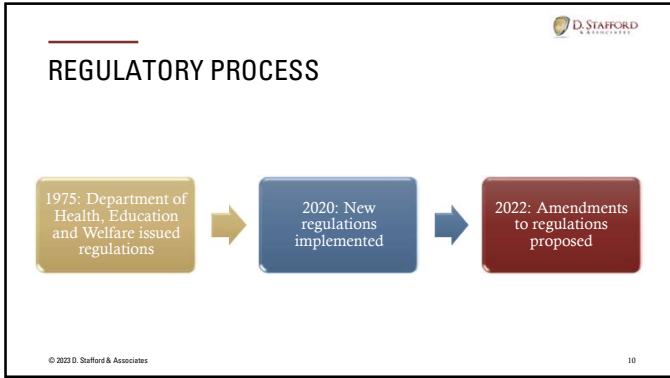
D. STAFFORD
& ASSOCIATES

REGULATORY PROCESS

1975: Department of Health, Education and Welfare issued regulations

2020: New regulations implemented

2022: Amendments to regulations proposed

© 2023 D. Stafford & Associates

10